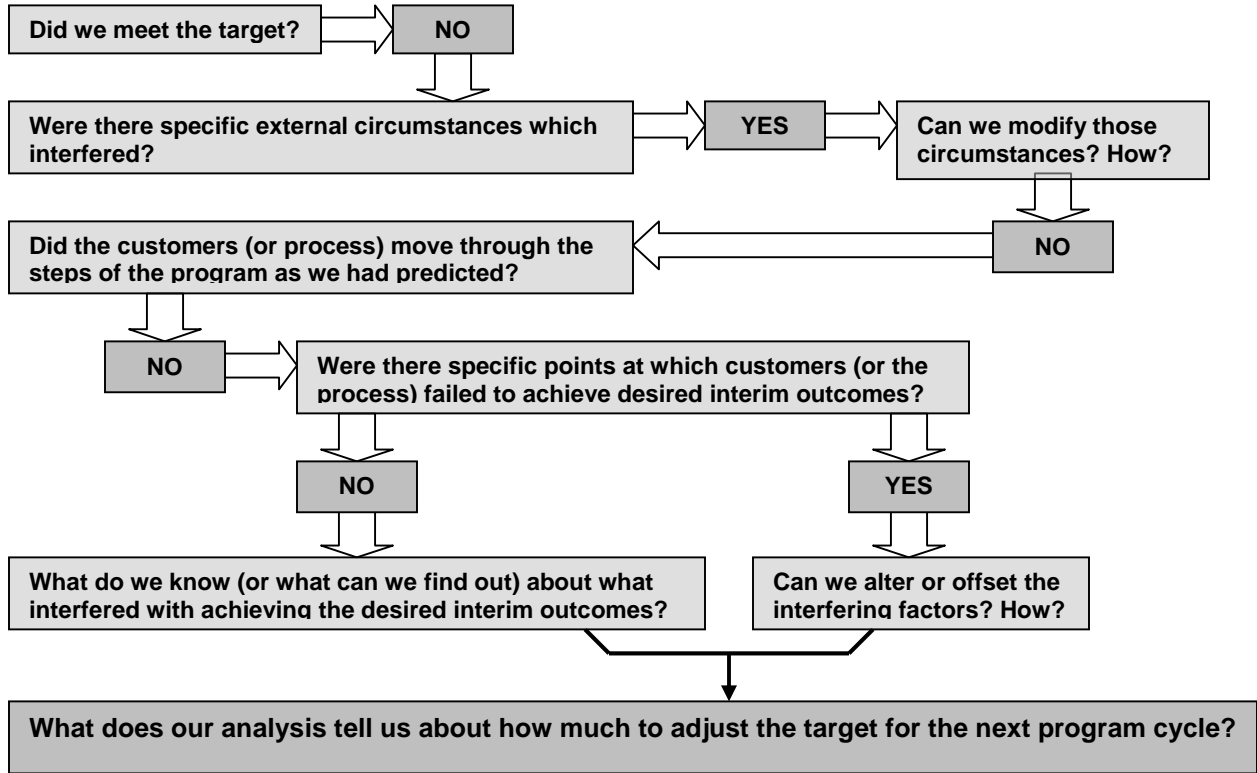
Did we meet the target?

NO

Were there specific external circumstances which interfered?

YES

Can we modify those circumstances? How?

NO

Did the customers (or process) move through the steps of the program as we had predicted?

NO

Were there specific points at which customers (or the process) failed to achieve desired interim outcomes?

NO

YES

What do we know (or what can we find out) about what interfered with achieving the desired interim outcomes?

Can we alter or offset the interfering factors? How?

What does our analysis tell us about how much to adjust the target for the next program cycle?